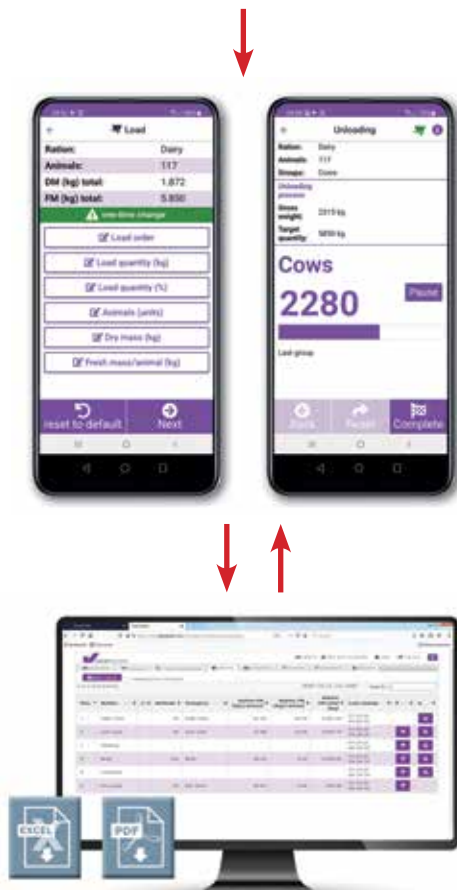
Load

| Ration: | Dairy |
|---|---|
| Animals: | 117 |
| DM (kg) total: | 1.872 |
| FM (kg) total: | 5.850 |

one-time change

Load order

Load quantity (kg)

Load quantity (%)

Animals (units)

Dry mass (kg)

Fresh mass/animal (kg)

reset to default

Next

Unloading

Ration: Dairy
Animals: 117
Groups: Cows

Unloading process

Gross weight: 2315 kg

Target quantity: 5850 kg

Cows

2280

Pause

Last group

Back

Reset

Complete

EXCEL

PDF